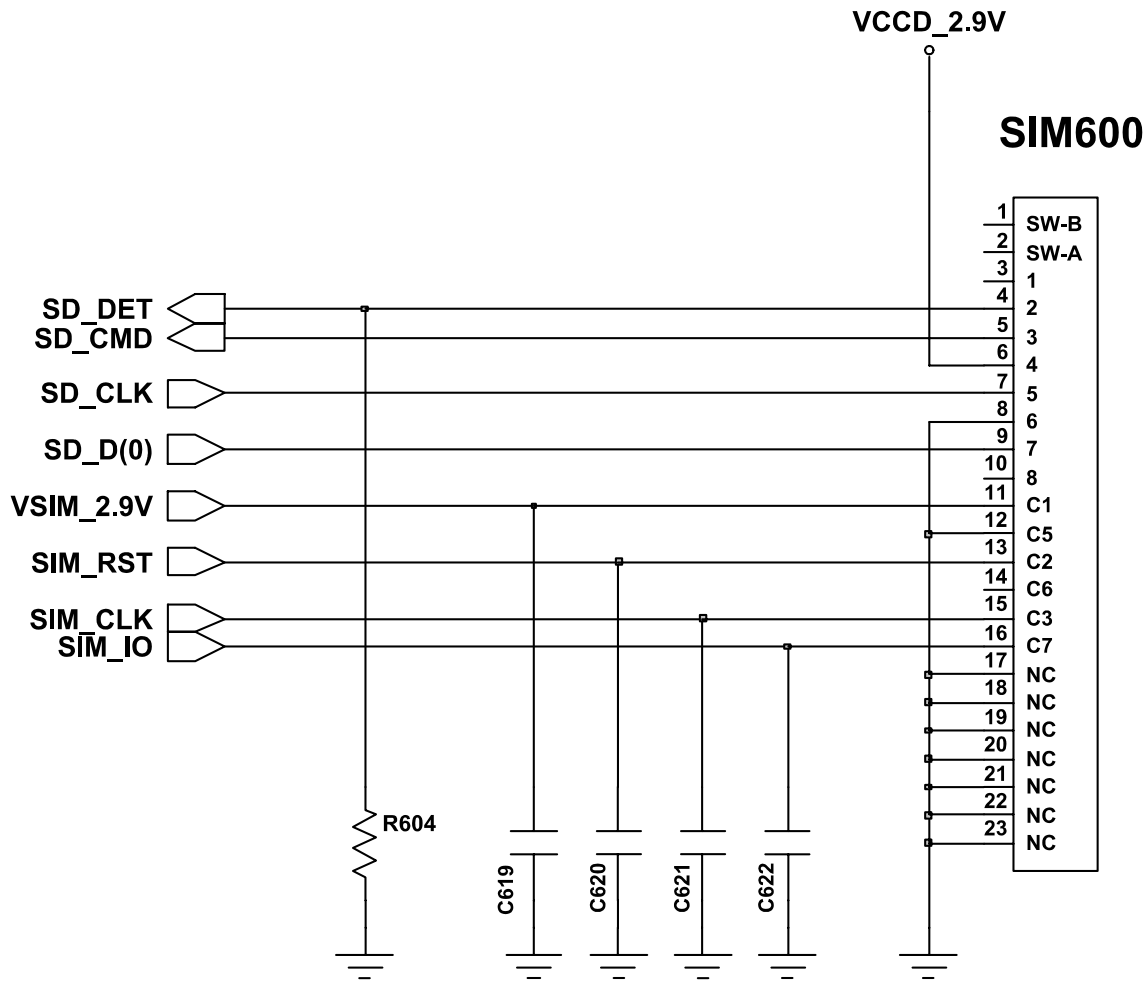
VCCD_2.9V

SIM600

| | |
|---|---|
| 1 | SW-B |
| 2 | SW-A |
| 3 | 1 |
| 4 | 2 |
| 5 | 3 |
| 6 | 4 |
| 7 | 5 |
| 8 | 6 |
| 9 | 7 |
| 10 | 8 |
| 11 | C1 |
| 12 | C5 |
| 13 | C2 |
| 14 | C6 |
| 15 | C3 |
| 16 | C7 |
| 17 | NC |
| 18 | NC |
| 19 | NC |
| 20 | NC |
| 21 | NC |
| 22 | NC |
| 23 | NC |

SD_DET
SD_CMD
SD_CLK
SD_D(0)
VSIM_2.9V
SIM_RST
SIM_CLK
SIM_IO

R604
C619
C620
C621
C622